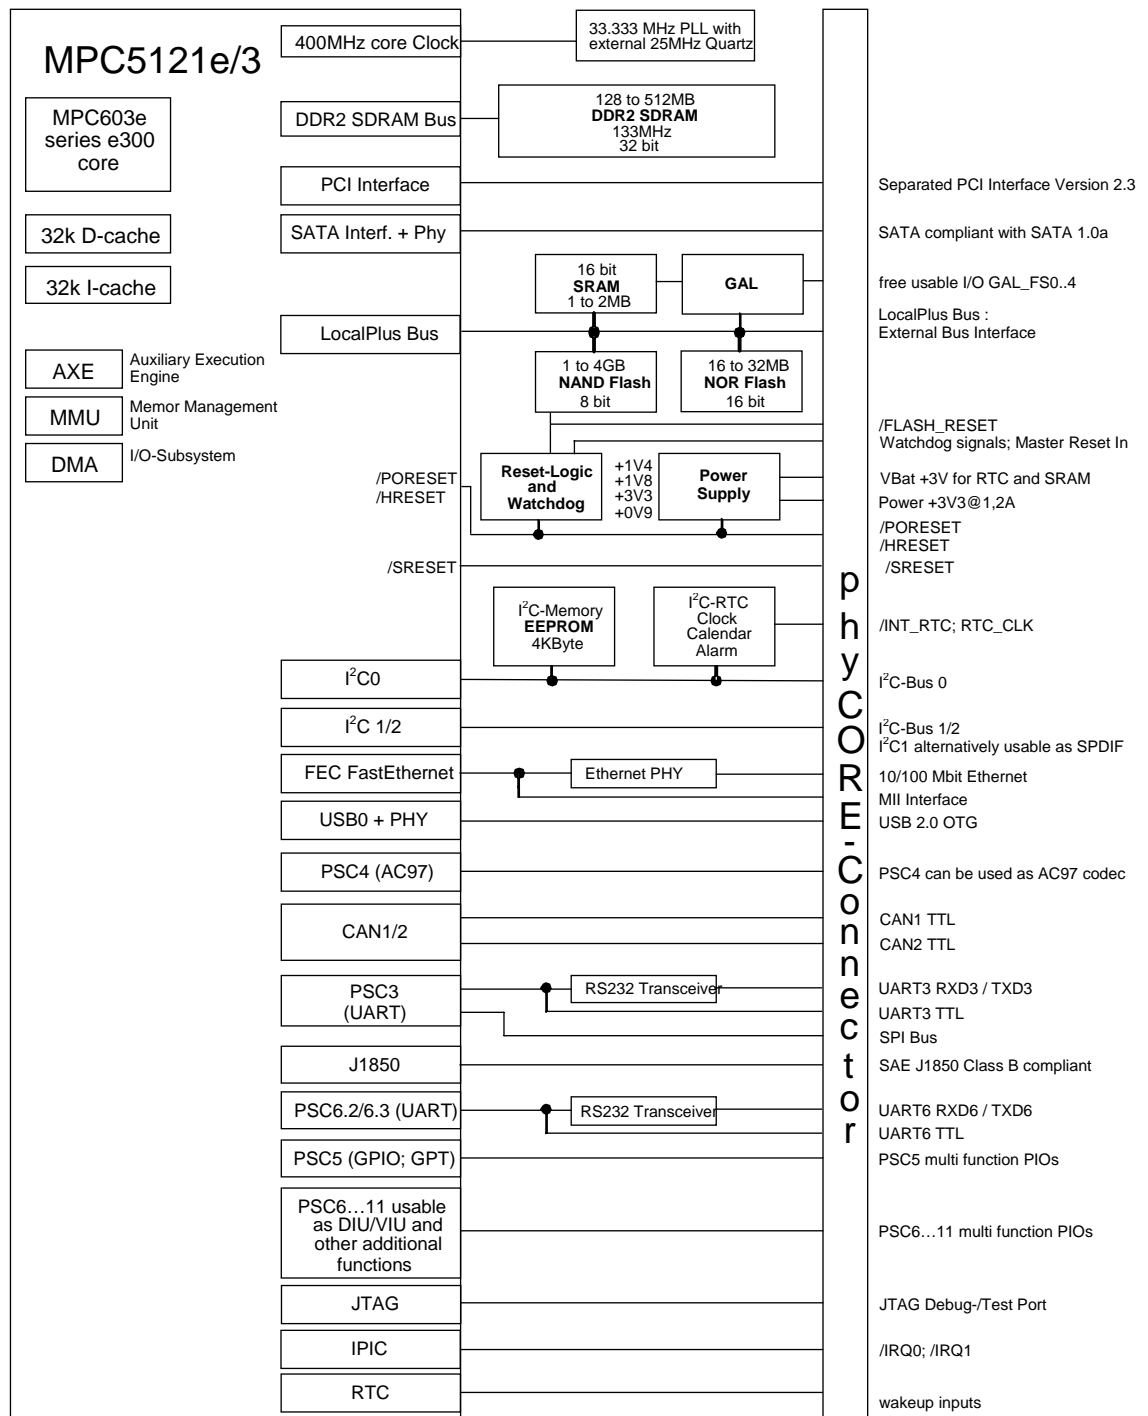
MPC5121e/3

MPC603e series e300 core

32k D-cache

32k I-cache

AXE
Auxiliary Execution Engine

MMU
Memor Management Unit

DMA
I/O-Subsystem

400MHz core Clock

33.333 MHz PLL with external 25MHz Quartz

DDR2 SDRAM Bus

128 to 512MB
DDR2 SDRAM
133MHz
32 bit

PCI Interface

SATA Interf. + Phy

16 bit
SRAM
1 to 2MB

GAL

LocalPlus Bus

1 to 4GB
NAND Flash
8 bit

16 to 32MB
NOR Flash
16 bit

/PORESET
/HRESET

Reset-Logic and Watchdog

+1V4
+1V8
+3V3
+0V9

Power Supply

/SRESET

$I^2C$-Memory
EEPROM
4KByte

$I^2C$-RTC
Clock
Calendar
Alarm

$I^2C0$

$I^2C$ 1/2

FEC FastEthernet

Ethernet PHY

USB0 + PHY

PSC4 (AC97)

CAN1/2

PSC3
(UART)

RS232 Transceiver

J1850

PSC6.2/6.3 (UART)

RS232 Transceiver

PSC5 (GPIO; GPT)

PSC6…11 usable as DIU/VIU and other additional functions

JTAG

IPIC

RTC

phyCORE-Connector

Separated PCI Interface Version 2.3

SATA compliant with SATA 1.0a

free usable I/O GAL_FS0..4

LocalPlus Bus :
External Bus Interface

/FLASH_RESET
Watchdog signals; Master Reset In

VBat +3V for RTC and SRAM

Power +3V3@1,2A

/PORESET
/HRESET
/SRESET

/INT_RTC; RTC_CLK

$I^2C$-Bus 0

$I^2C$-Bus 1/2
$I^2C1$ alternatively usable as SPDIF

10/100 Mbit Ethernet

MII Interface

USB 2.0 OTG

PSC4 can be used as AC97 codec

CAN1 TTL

CAN2 TTL

UART3 RXD3 / TXD3

UART3 TTL

SPI Bus

SAE J1850 Class B compliant

UART6 RXD6 / TXD6

UART6 TTL

PSC5 multi function PIOs

PSC6…11 multi function PIOs

JTAG Debug-/Test Port

/IRQ0; /IRQ1

wakeup inputs